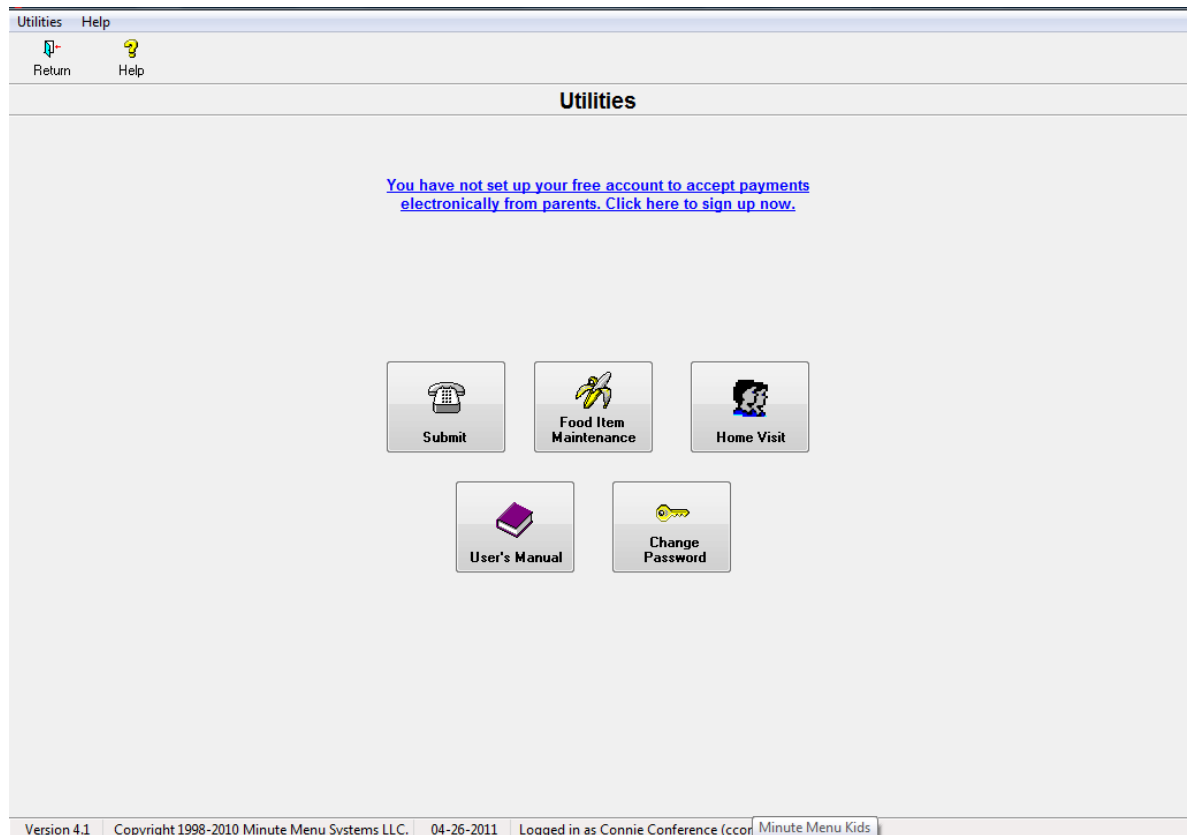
Utilities Help

Return Help

Utilities

You have not set up your free account to accept payments electronically from parents. Click here to sign up now.

Submit

Food Item Maintenance

Home Visit

User's Manual

Change Password

Version 4.1 | Copyright 1998-2010 Minute Menu Systems LLC. | 04-26-2011 | Logged in as Connie Conference (ccon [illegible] Minute Menu Kids